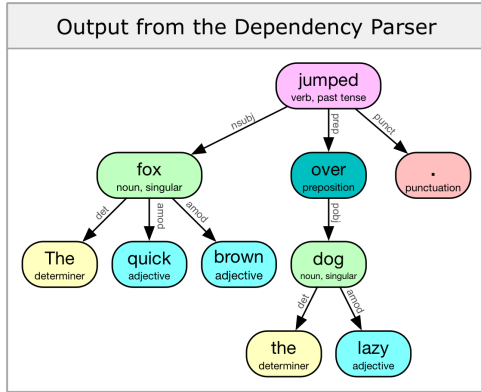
Output from the Dependency Parser

jumped
verb, past tense

nsubj

prep

punct

fox
noun, singular

over
preposition

.
punctuation

det

amod

amod

pobj

The
determiner

quick
adjective

brown
adjective

dog
noun, singular

det

amod

the
determiner

lazy
adjective